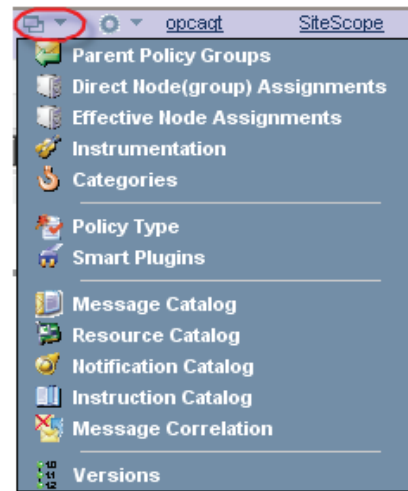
opcagt SiteScope

Parent Policy Groups
Direct Node(group) Assignments
Effective Node Assignments
Instrumentation
Categories

Policy Type
Smart Plugins

Message Catalog
Resource Catalog
Notification Catalog
Instruction Catalog
Message Correlation

Versions